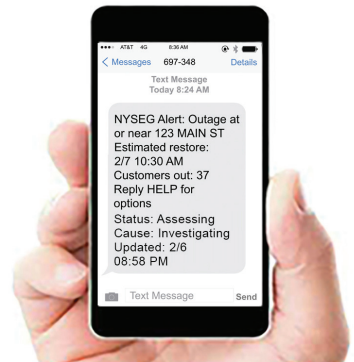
AT&T 4G 8:36 AM

< Messages 697-348 Details

Text Message
Today 8:24 AM

NYSEG Alert: Outage at or near 123 MAIN ST
Estimated restore:
2/7 10:30 AM
Customers out: 37
Reply HELP for options
Status: Assessing
Cause: Investigating
Updated: 2/6
08:58 PM

Text Message Send